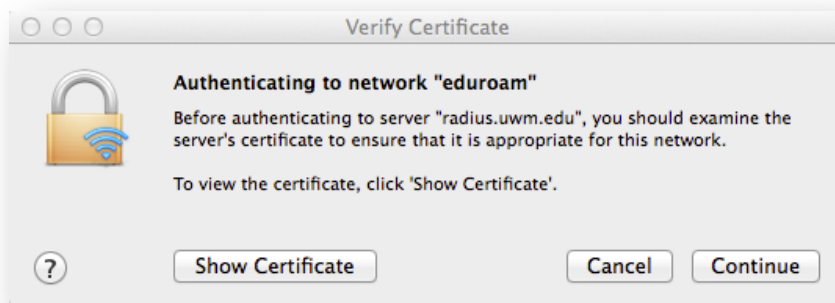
Verify Certificate

Authenticating to network "eduroam"

Before authenticating to server "radius.uwm.edu", you should examine the server's certificate to ensure that it is appropriate for this network.

To view the certificate, click 'Show Certificate'.

?

Show Certificate

Cancel

Continue